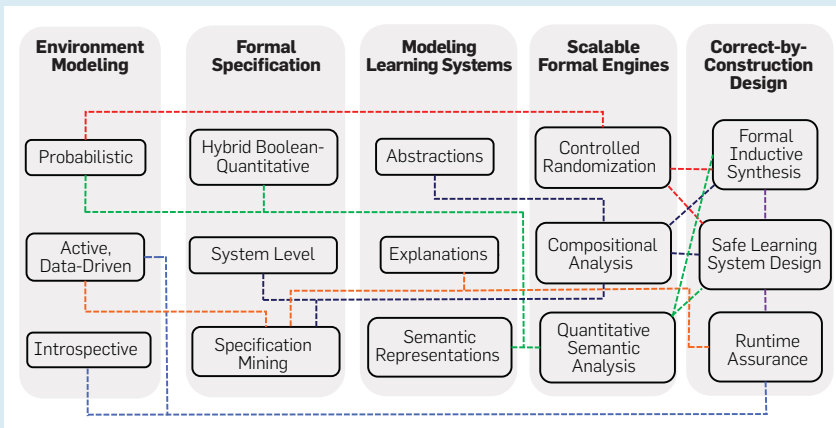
Environment Modeling

Probabilistic

Active, Data-Driven

Introspective

Formal Specification

Hybrid Boolean-Quantitative

System Level

Specification Mining

Modeling Learning Systems

Abstractions

Explanations

Semantic Representations

Scalable Formal Engines

Controlled Randomization

Compositional Analysis

Quantitative Semantic Analysis

Correct-by-Construction Design

Formal Inductive Synthesis

Safe Learning System Design

Runtime Assurance